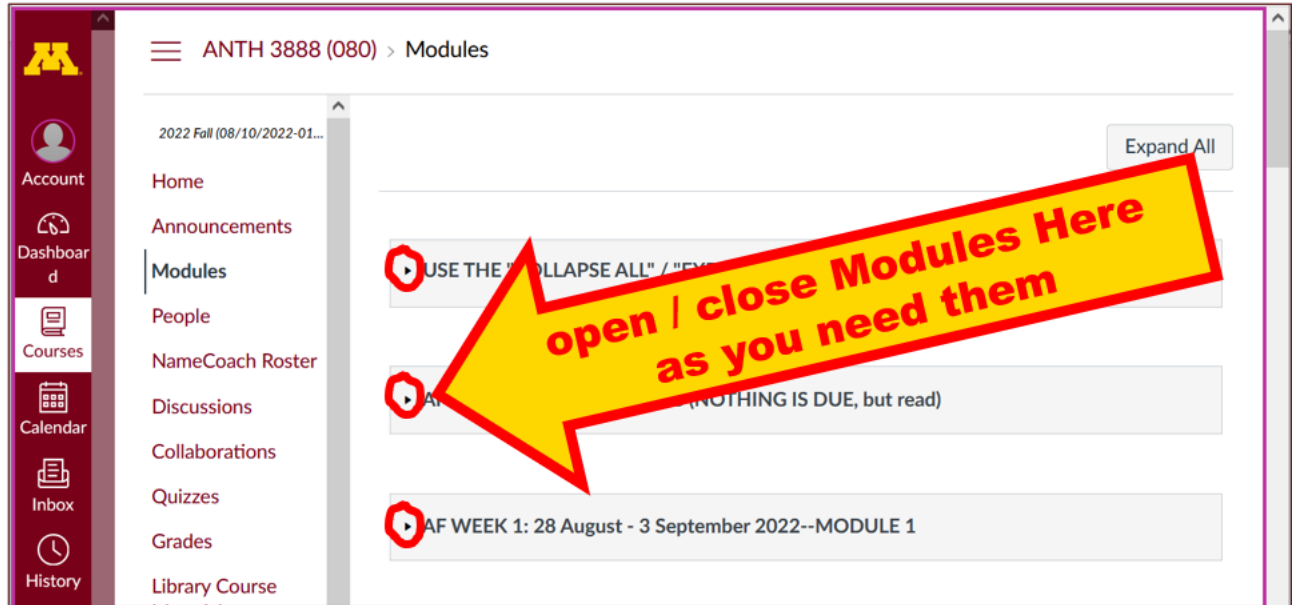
ANTH 3888 (080) > Modules

Account
Dashboard
Courses
Calendar
Inbox
History

2022 Fall (08/10/2022-01...

Home
Announcements
Modules
People
NameCoach Roster
Discussions
Collaborations
Quizzes
Grades
Library Course

Expand All

USE THE "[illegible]OLLAPSE ALL" / "EX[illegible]

A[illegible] (NOTHING IS DUE, but read)

AF WEEK 1: 28 August - 3 September 2022--MODULE 1

open / close Modules Here as you need them